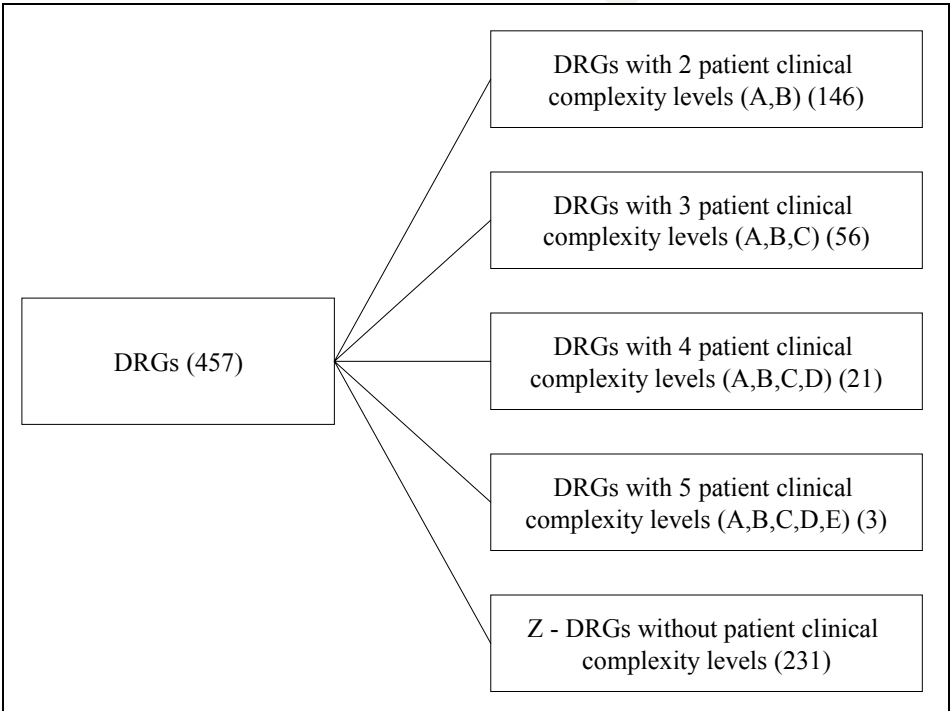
DRGs (457)

DRGs with 2 patient clinical complexity levels (A,B) (146)

DRGs with 3 patient clinical complexity levels (A,B,C) (56)

DRGs with 4 patient clinical complexity levels (A,B,C,D) (21)

DRGs with 5 patient clinical complexity levels (A,B,C,D,E) (3)

Z - DRGs without patient clinical complexity levels (231)